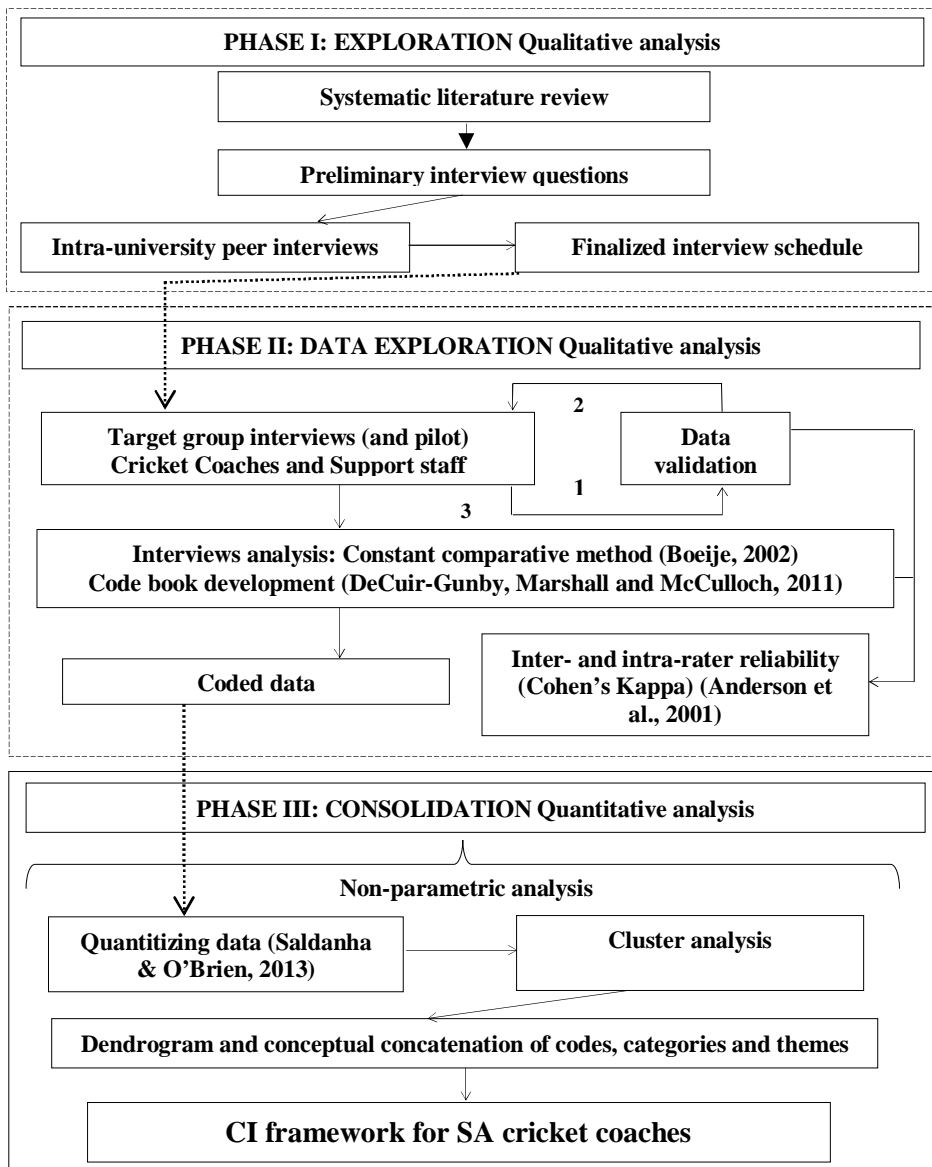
PHASE I: EXPLORATION Qualitative analysis

Systematic literature review

Preliminary interview questions

Intra-university peer interviews

Finalized interview schedule

PHASE II: DATA EXPLORATION Qualitative analysis

2

Target group interviews (and pilot) Cricket Coaches and Support staff

Data validation

1

3

Interviews analysis: Constant comparative method (Boeije, 2002) Code book development (DeCuir-Gunby, Marshall and McCulloch, 2011)

Coded data

Inter- and intra-rater reliability (Cohen's Kappa) (Anderson et al., 2001)

PHASE III: CONSOLIDATION Quantitative analysis

Non-parametric analysis

Quantitizing data (Saldanha & O'Brien, 2013)

Cluster analysis

Dendrogram and conceptual concatenation of codes, categories and themes

CI framework for SA cricket coaches